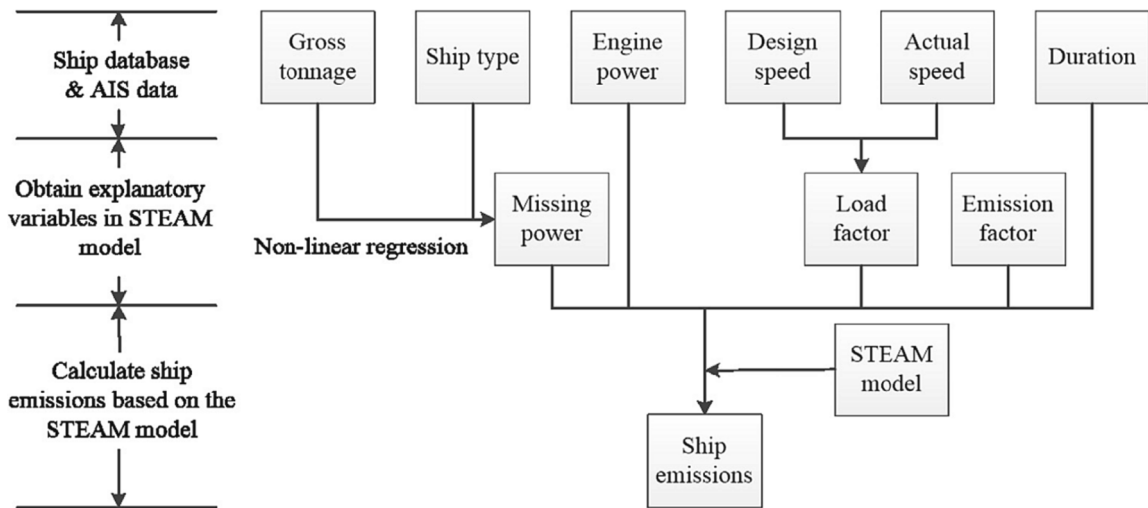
Ship database & AIS data

Obtain explanatory variables in STEAM model

Calculate ship emissions based on the STEAM model

Gross tonnage

Ship type

Engine power

Design speed

Actual speed

Duration

Non-linear regression

Missing power

Load factor

Emission factor

STEAM model

Ship emissions